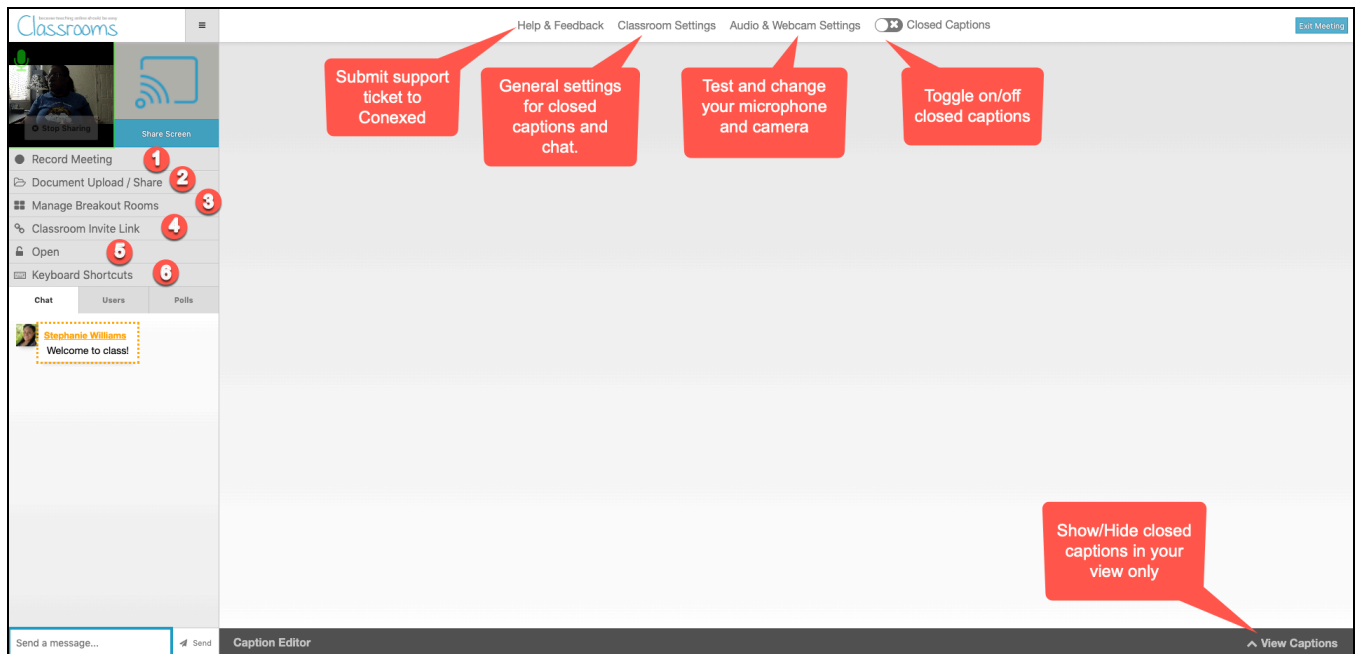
Classrooms
Because teaching online should be easy

≡

Help & Feedback   Classroom Settings   Audio & Webcam Settings   Closed Captions

Exit Meeting

Stop Sharing

Share Screen

Submit support ticket to Conexed

General settings for closed captions and chat.

Test and change your microphone and camera

Toggle on/off closed captions

Record Meeting 1
Document Upload / Share 2
Manage Breakout Rooms 3
Classroom Invite Link 4
Open 5
Keyboard Shortcuts 6

Chat   Users   Polls

Stephanie Williams
Welcome to class!

Show/Hide closed captions in your view only

Send a message...   Send

Caption Editor

View Captions